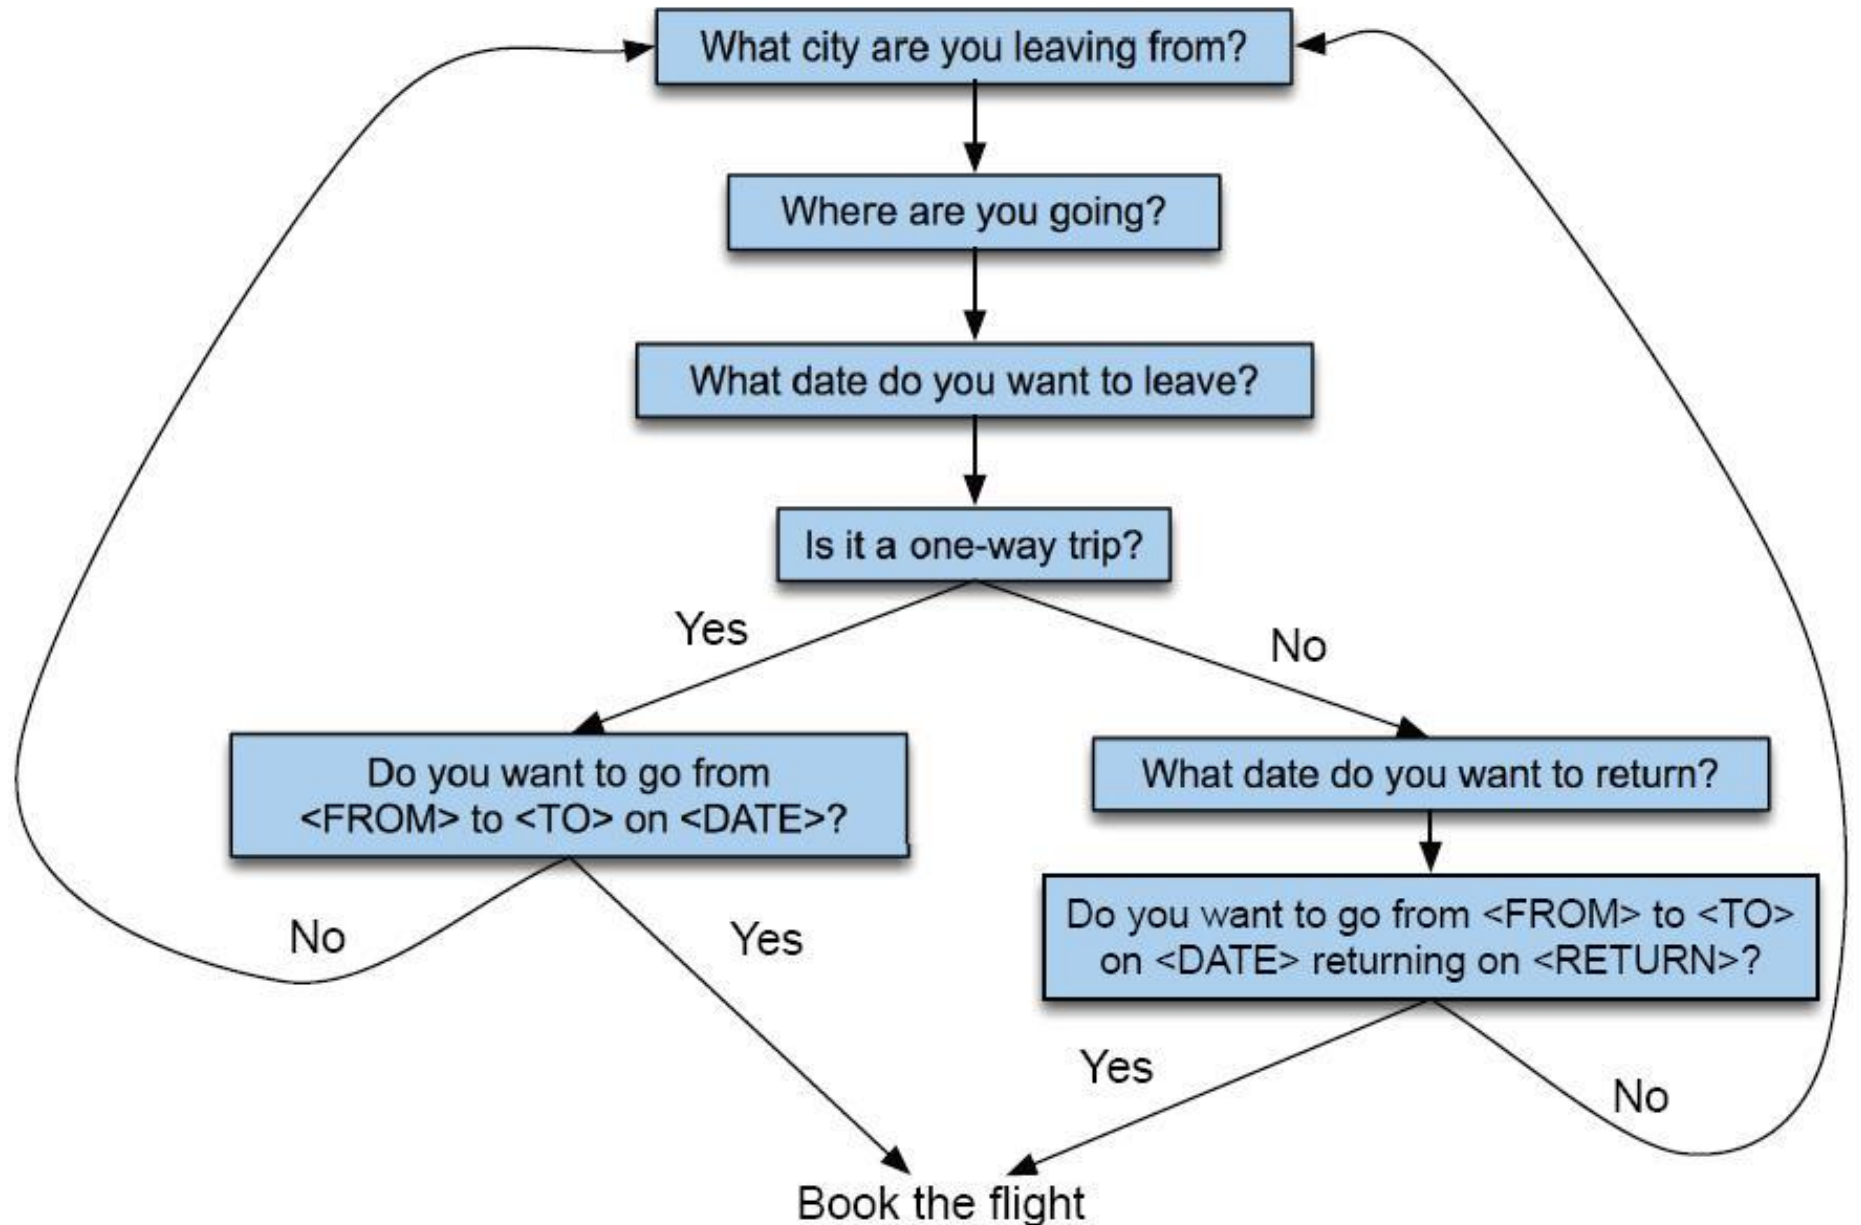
What city are you leaving from?

Where are you going?

What date do you want to leave?

Is it a one-way trip?

Yes

No

Do you want to go from <FROM> to <TO> on <DATE>?

What date do you want to return?

Do you want to go from <FROM> to <TO> on <DATE> returning on <RETURN>?

No

Yes

Yes

No

Book the flight